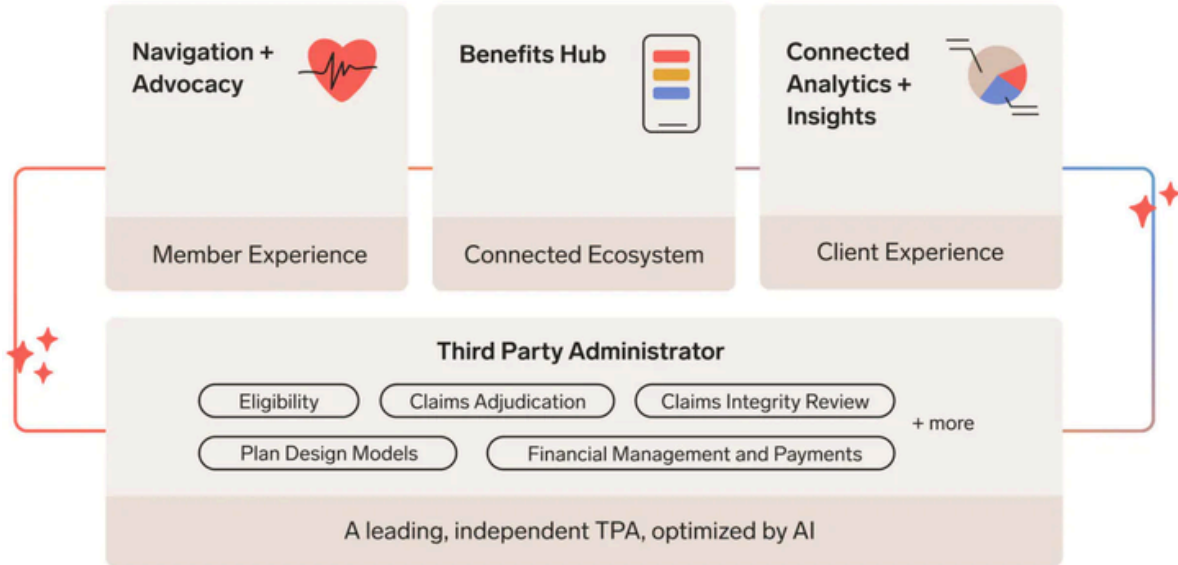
Navigation + Advocacy

Member Experience

Benefits Hub

Connected Ecosystem

Connected Analytics + Insights

Client Experience

Third Party Administrator

Eligibility

Claims Adjudication

Claims Integrity Review

Plan Design Models

Financial Management and Payments

+ more

A leading, independent TPA, optimized by AI